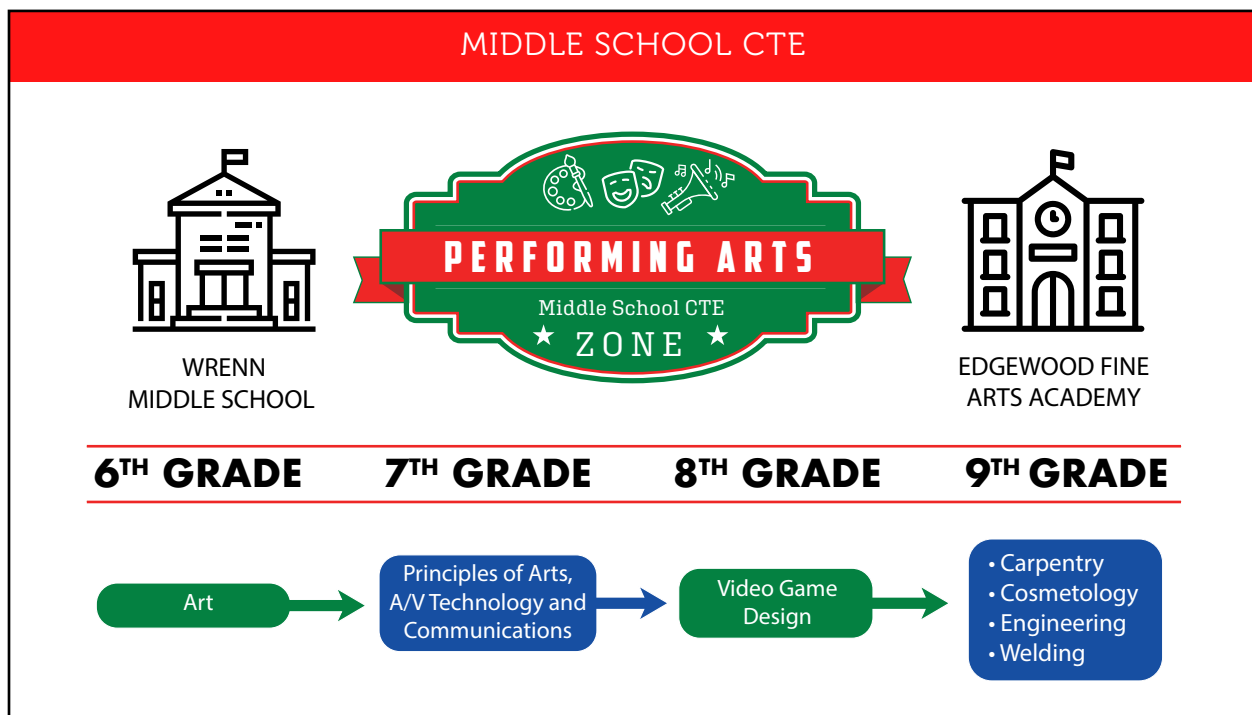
MIDDLE SCHOOL CTE

WRENN MIDDLE SCHOOL

PERFORMING ARTS
Middle School CTE
ZONE

EDGEWOOD FINE ARTS ACADEMY

6TH GRADE 7TH GRADE 8TH GRADE 9TH GRADE

Art

Principles of Arts, A/V Technology and Communications

Video Game Design

• Carpentry
• Cosmetology
• Engineering
• Welding